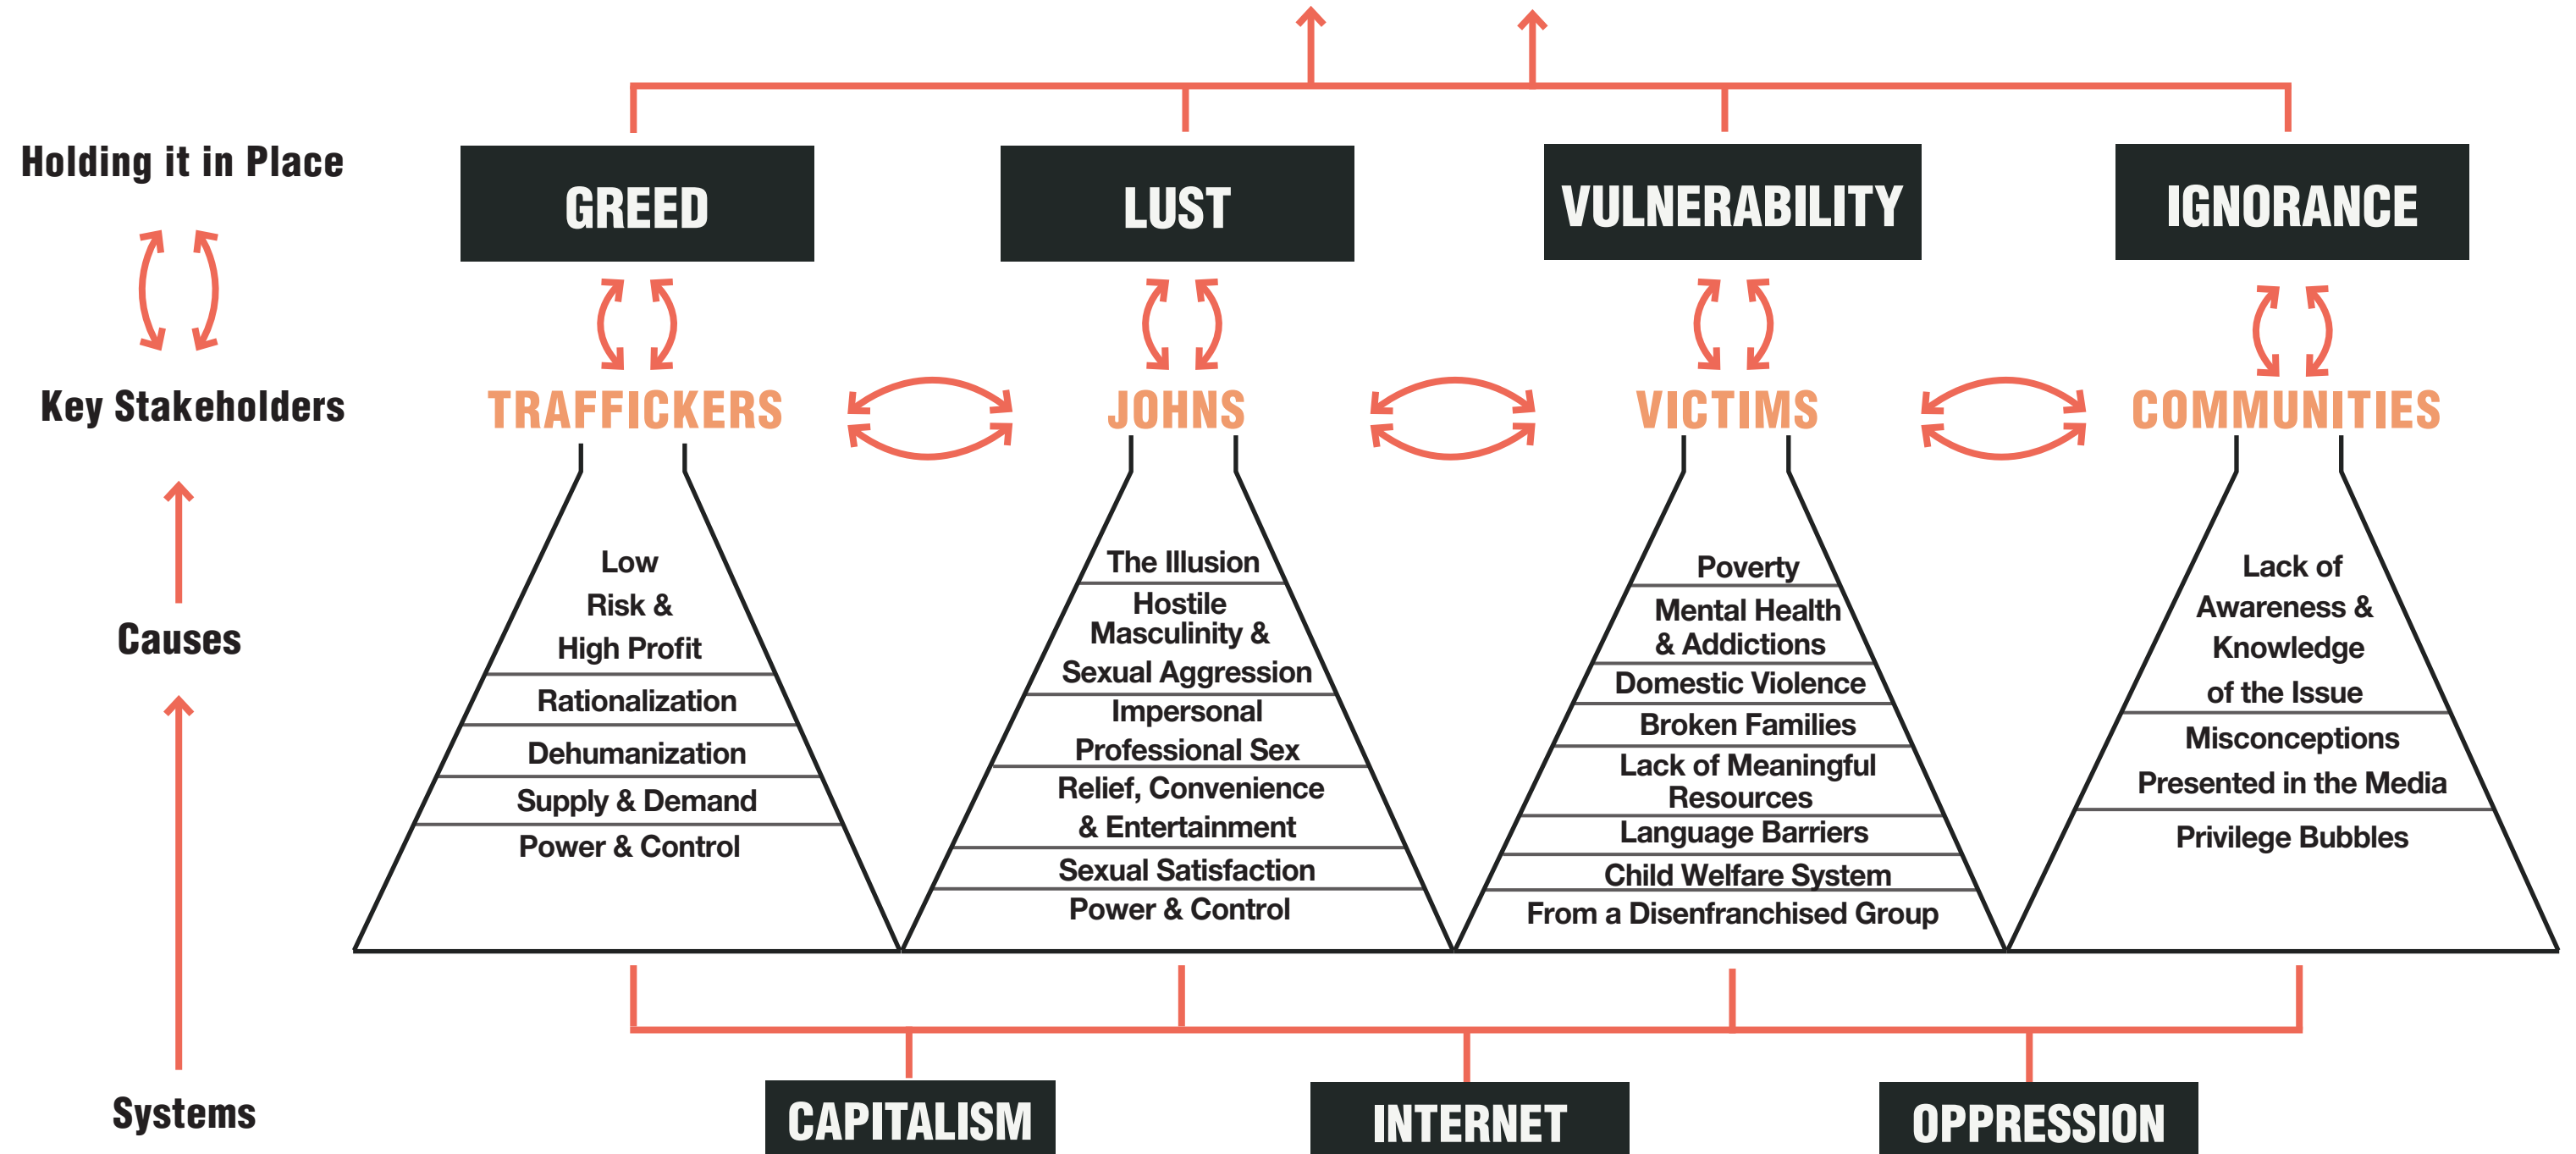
Holding it in Place

GREED

LUST

VULNERABILITY

IGNORANCE

Key Stakeholders

TRAFFICKERS

JOHNS

VICTIMS

COMMUNITIES

Causes

Low Risk & High Profit
Rationalization
Dehumanization
Supply & Demand
Power & Control

The Illusion
Hostile Masculinity & Sexual Aggression
Impersonal Professional Sex
Relief, Convenience & Entertainment
Sexual Satisfaction
Power & Control

Poverty
Mental Health & Addictions
Domestic Violence
Broken Families
Lack of Meaningful Resources
Language Barriers
Child Welfare System
From a Disenfranchised Group

Lack of Awareness & Knowledge of the Issue
Misconceptions Presented in the Media
Privilege Bubbles

Systems

CAPITALISM

INTERNET

OPPRESSION